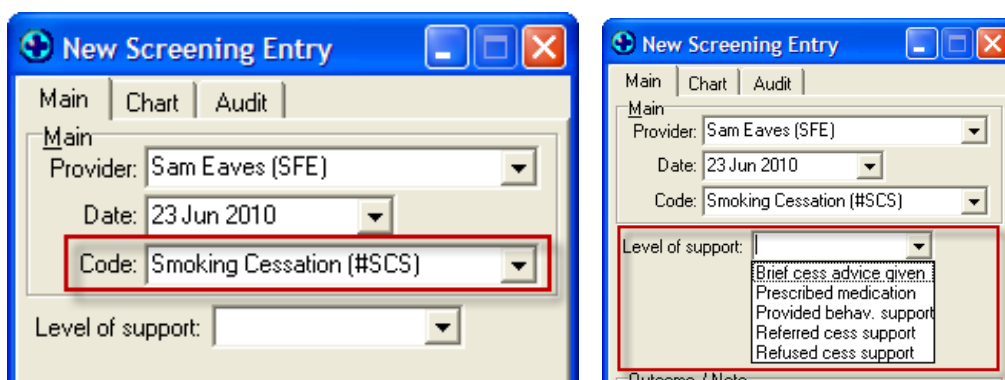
New Screening Entry

Main | Chart | Audit

Main

Provider: Sam Eaves (SFE)

Date: 23 Jun 2010

Code: Smoking Cessation (#SCS)

Level of support:

New Screening Entry

Main | Chart | Audit

Main

Provider: Sam Eaves (SFE)

Date: 23 Jun 2010

Code: Smoking Cessation (#SCS)

Level of support:

Brief cess advice given
Prescribed medication
Provided behav. support
Referred cess support
Refused cess support

Outcome / Note